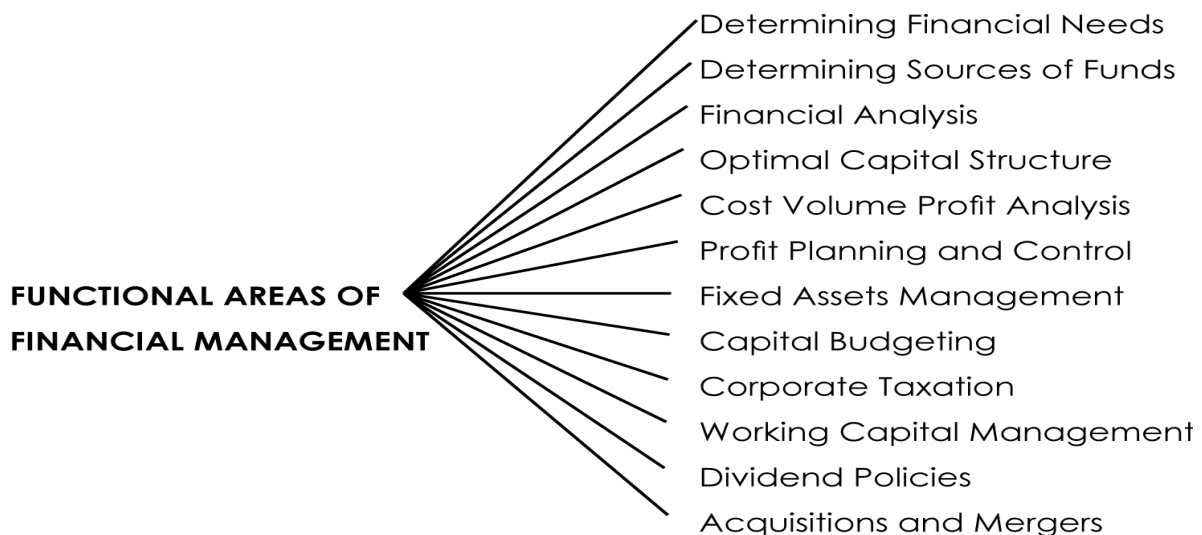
FUNCTIONAL AREAS OF FINANCIAL MANAGEMENT

Determining Financial Needs
Determining Sources of Funds
Financial Analysis
Optimal Capital Structure
Cost Volume Profit Analysis
Profit Planning and Control
Fixed Assets Management
Capital Budgeting
Corporate Taxation
Working Capital Management
Dividend Policies
Acquisitions and Mergers